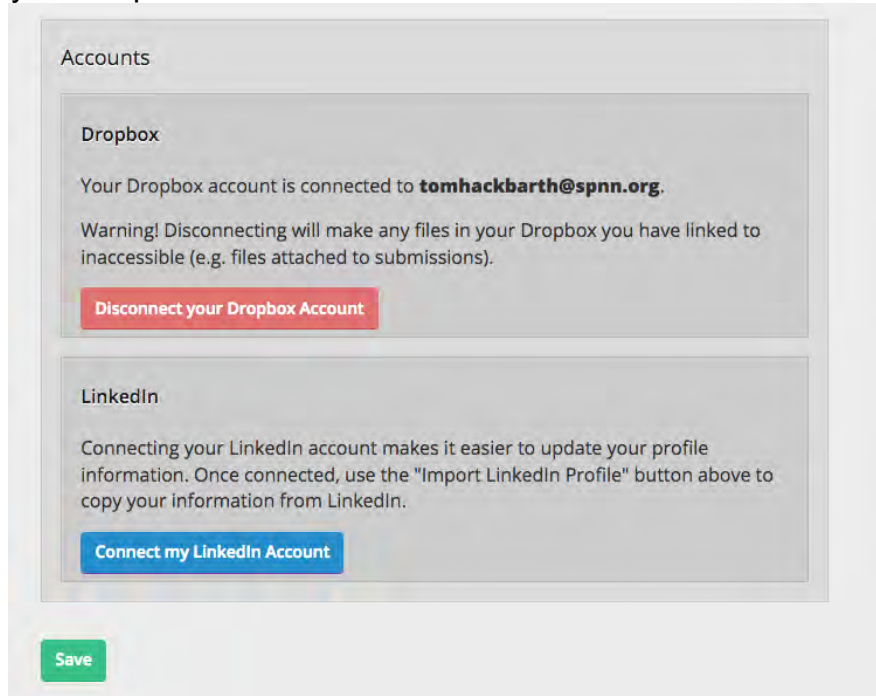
Accounts

Dropbox

Your Dropbox account is connected to **tomhackbarth@spnn.org**.

Warning! Disconnecting will make any files in your Dropbox you have linked to inaccessible (e.g. files attached to submissions).

Disconnect your Dropbox Account

LinkedIn

Connecting your LinkedIn account makes it easier to update your profile information. Once connected, use the "Import LinkedIn Profile" button above to copy your information from LinkedIn.

Connect my LinkedIn Account

Save